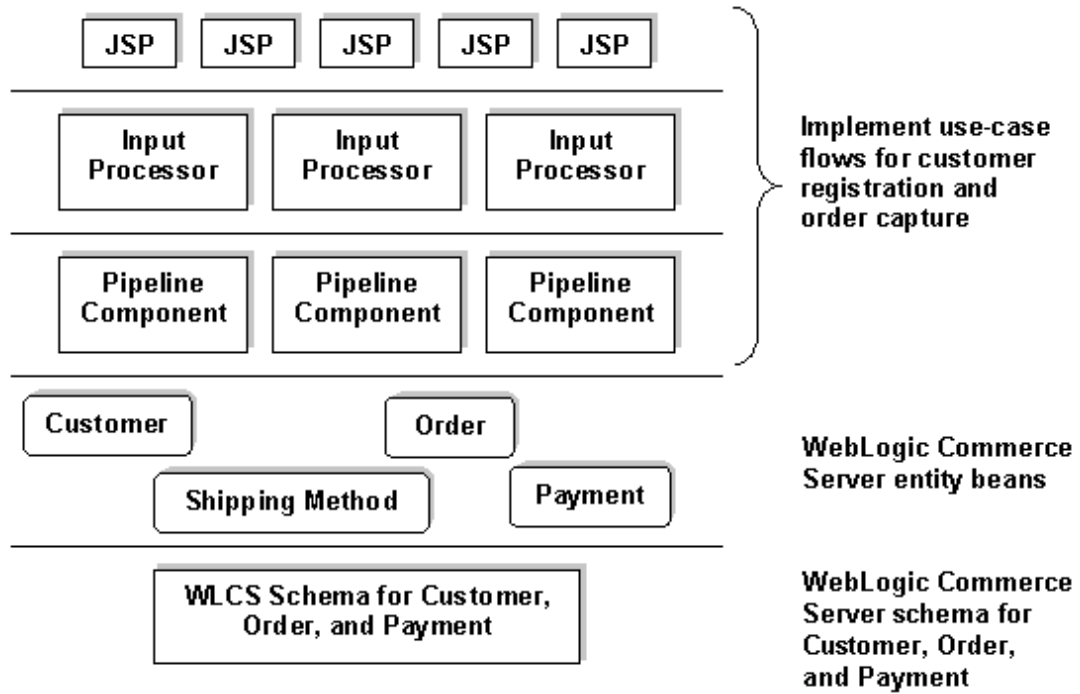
JSP JSP JSP JSP JSP

Input Processor

Input Processor

Input Processor

Pipeline Component

Pipeline Component

Pipeline Component

Implement use-case flows for customer registration and order capture

Customer

Order

Shipping Method

Payment

WebLogic Commerce Server entity beans

WLCS Schema for Customer, Order, and Payment

WebLogic Commerce Server schema for Customer, Order, and Payment